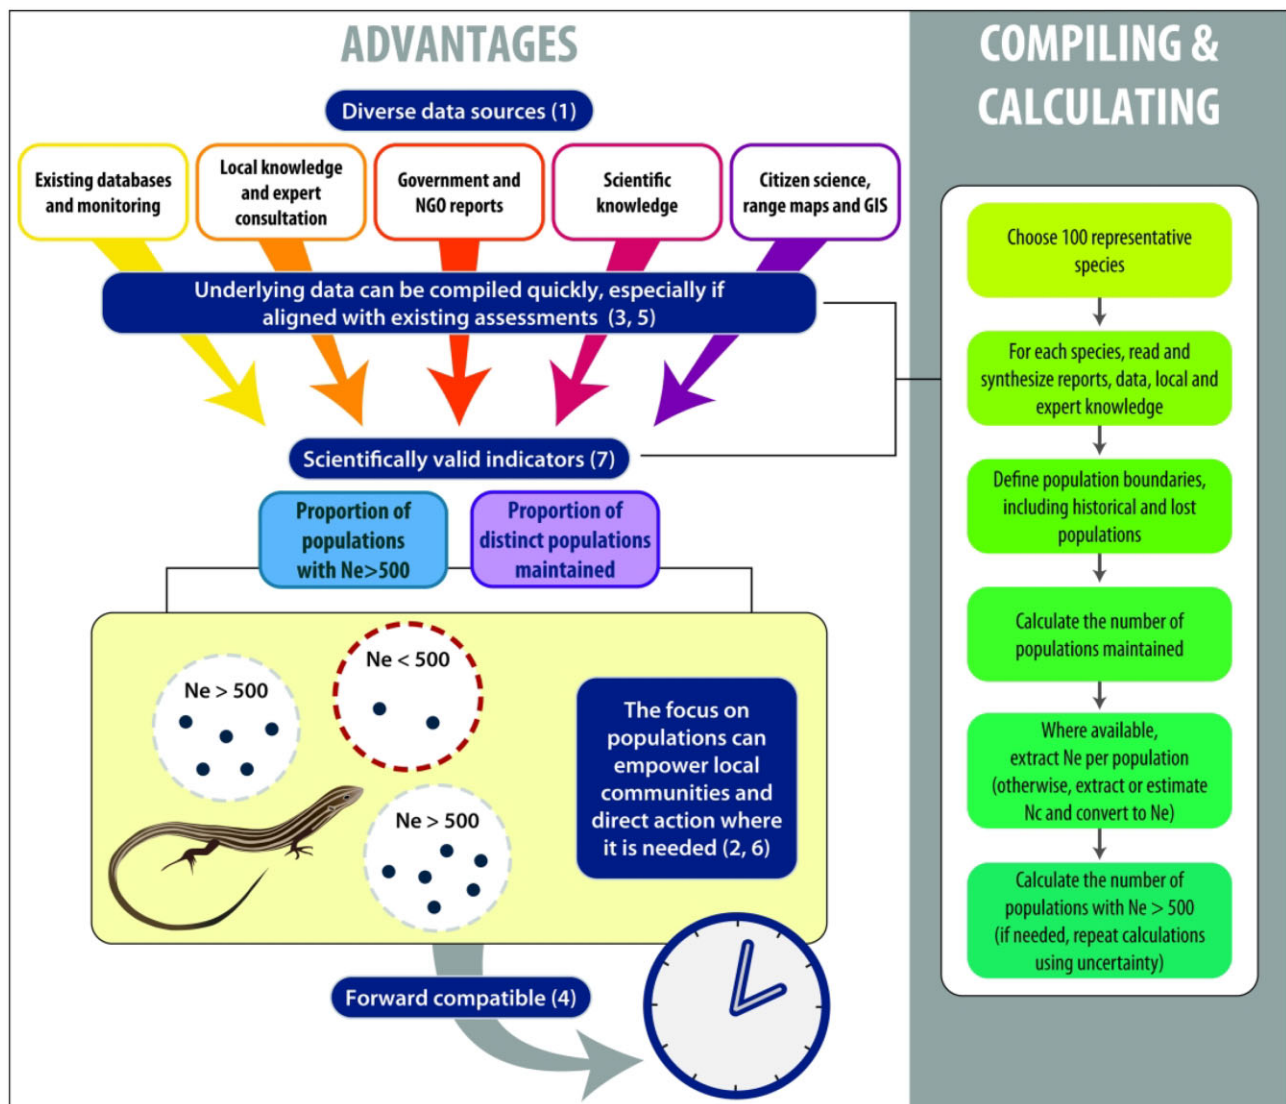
ADVANTAGES

Diverse data sources (1)

Existing databases and monitoring

Local knowledge and expert consultation

Government and NGO reports

Scientific knowledge

Citizen science, range maps and GIS

Underlying data can be compiled quickly, especially if aligned with existing assessments (3, 5)

Scientifically valid indicators (7)

Proportion of populations with Ne>500

Proportion of distinct populations maintained

Ne > 500

Ne < 500

Ne > 500

The focus on populations can empower local communities and direct action where it is needed (2, 6)

Forward compatible (4)

COMPILING & CALCULATING

Choose 100 representative species

For each species, read and synthesize reports, data, local and expert knowledge

Define population boundaries, including historical and lost populations

Calculate the number of populations maintained

Where available, extract Ne per population (otherwise, extract or estimate Nc and convert to Ne)

Calculate the number of populations with Ne > 500 (if needed, repeat calculations using uncertainty)